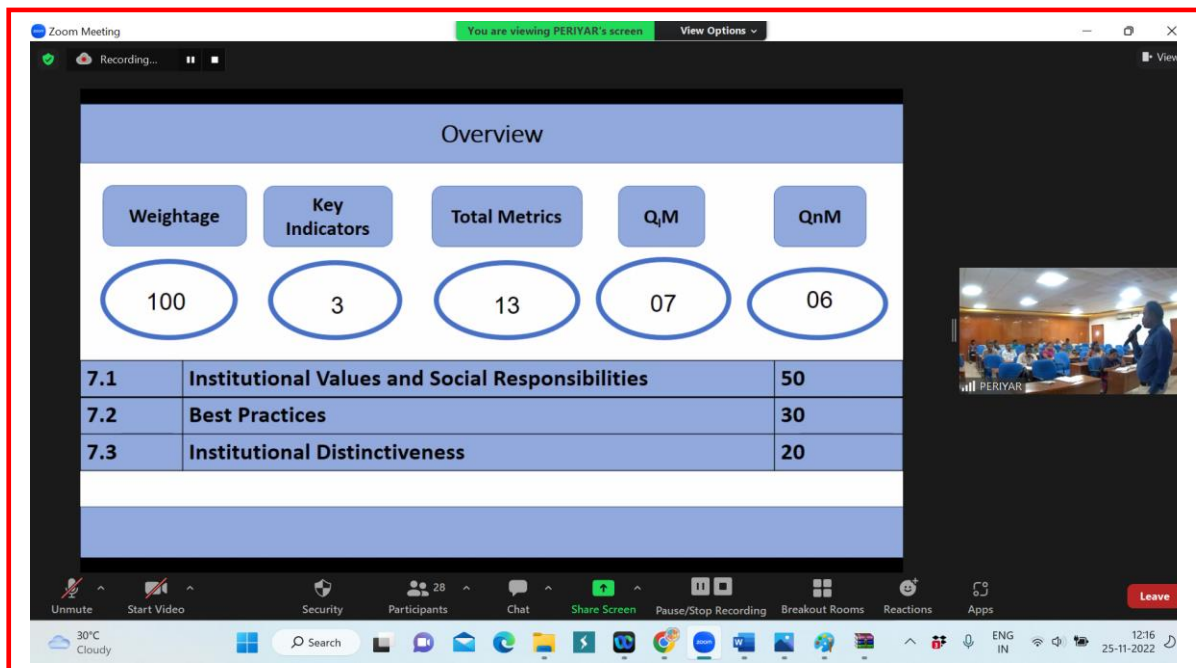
Zoom Meeting

You are viewing PERIYAR's screen

View Options

Recording...

View

Overview

Weightage

Key Indicators

Total Metrics

QlM

QnM

100

3

13

07

06

| 7.1 | Institutional Values and Social Responsibilities | 50 |
|---|---|---|
| 7.2 | Best Practices | 30 |
| 7.3 | Institutional Distinctiveness | 20 |

PERIYAR

Unmute

Start Video

Security

28

Participants

Chat

Share Screen

Pause/Stop Recording

Breakout Rooms

Reactions

Apps

Leave

30°C
Cloudy

Search

ENG
IN

12:16
25-11-2022